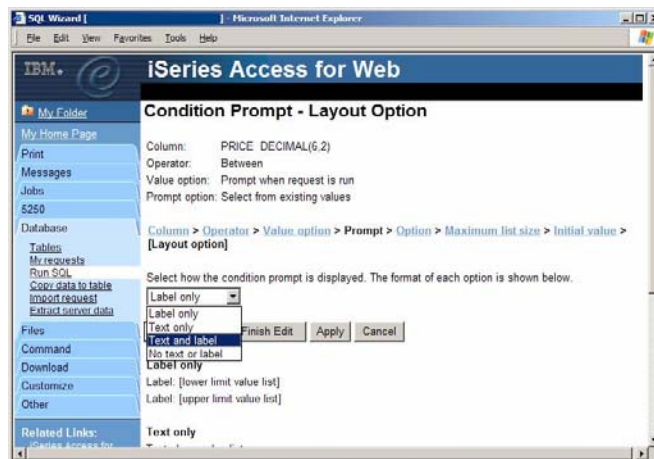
SQL Wizard [ ] - Microsoft Internet Explorer

File Edit View Favorites Tools Help

IBM.

iSeries Access for Web

My Folder
My Home Page
Print
Messages
Jobs
5250
Database
Tables
My requests
Run SQL
Copy data to table
Import request
Extract server data
Files
Command
Download
Customize
Other
Related Links:
iSeries Access for

Condition Prompt - Layout Option

Column: PRICE DECIMAL(6,2)
Operator: Between
Value option: Prompt when request is run
Prompt option: Select from existing values

Column > Operator > Value option > Prompt > Option > Maximum list size > Initial value > [Layout option]

Select how the condition prompt is displayed. The format of each option is shown below.

Label only
Label only
Text only
Text and label
No text or label

Finish Edit Apply Cancel

Label only
Label: [lower limit value list]
Label: [upper limit value list]

Text only